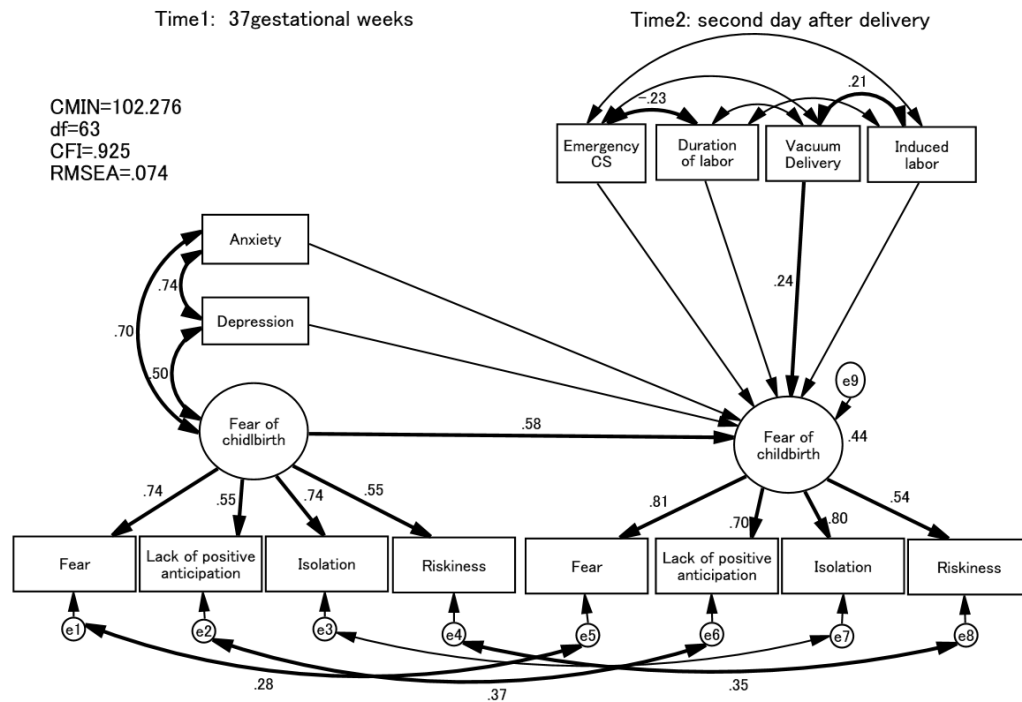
Time1: 37gestational weeks

Time2: second day after delivery

CMIN=102.276
df=63
CFI=.925
RMSEA=.074

.21

-.23

Emergency CS

Duration of labor

Vacuum Delivery

Induced labor

Anxiety

.74

.70

Depression

.24

.50

e9

Fear of childbirth

.58

Fear of childbirth

.44

.74

.55

.74

.55

.81

.70

.80

.54

Fear

Lack of positive anticipation

Isolation

Riskiness

Fear

Lack of positive anticipation

Isolation

Riskiness

e1

e2

e3

e4

e5

e6

e7

e8

.28

.37

.35